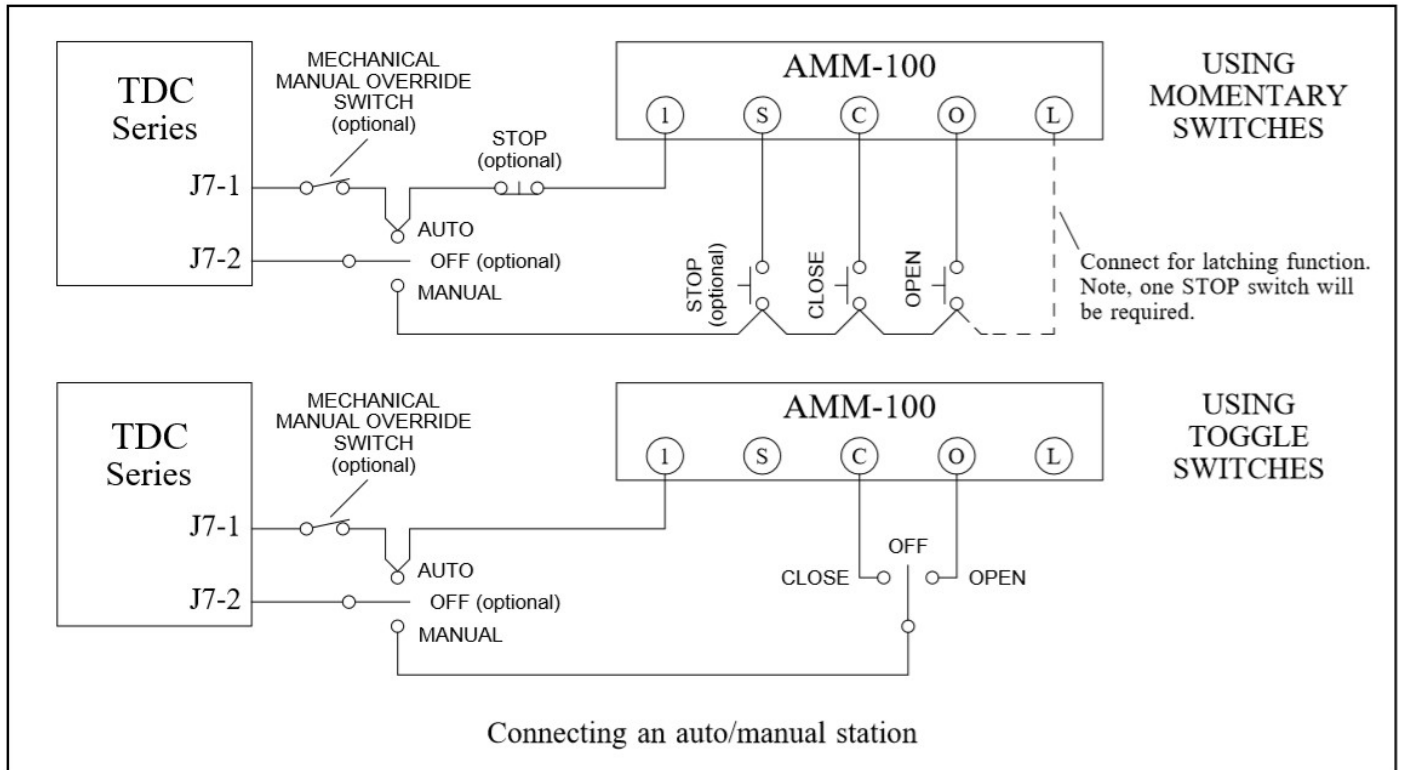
TDC Series

MECHANICAL MANUAL OVERRIDE SWITCH (optional)

J7-1

J7-2

STOP (optional)

AUTO

OFF (optional)

MANUAL

AMM-100

1 S C O L

USING MOMENTARY SWITCHES

STOP (optional)

CLOSE

OPEN

Connect for latching function. Note, one STOP switch will be required.

TDC Series

MECHANICAL MANUAL OVERRIDE SWITCH (optional)

J7-1

J7-2

AUTO

OFF (optional)

MANUAL

AMM-100

1 S C O L

USING TOGGLE SWITCHES

OFF

CLOSE

OPEN

Connecting an auto/manual station